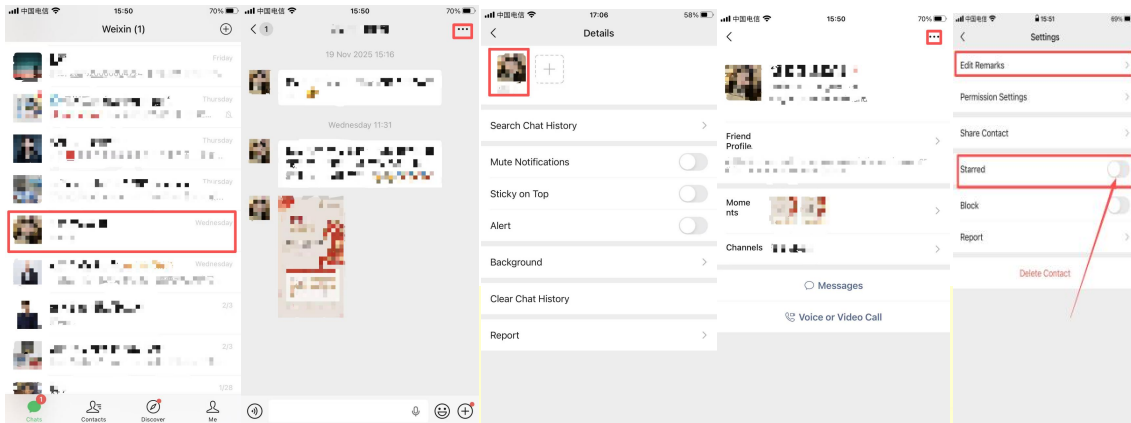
中国电信 15:50 70%
Weixin (1)
Friday
Thursday
Thursday
Thursday
Wednesday
Wednesday
2/3
2/3
1/29
1
Chats
Contacts
Discover
Me

中国电信 15:50 70%
1
19 Nov 2025 15:16
Wednesday 11:31

中国电信 17:06 58%
Details
Search Chat History
Mute Notifications
Sticky on Top
Alert
Background
Clear Chat History
Report

中国电信 15:50 70%
Friend Profile
Moments
Channels
Messages
Voice or Video Call

中国电信 15:51 69%
Settings
Edit Remarks
Permission Settings
Share Contact
Starred
Block
Report
Delete Contact